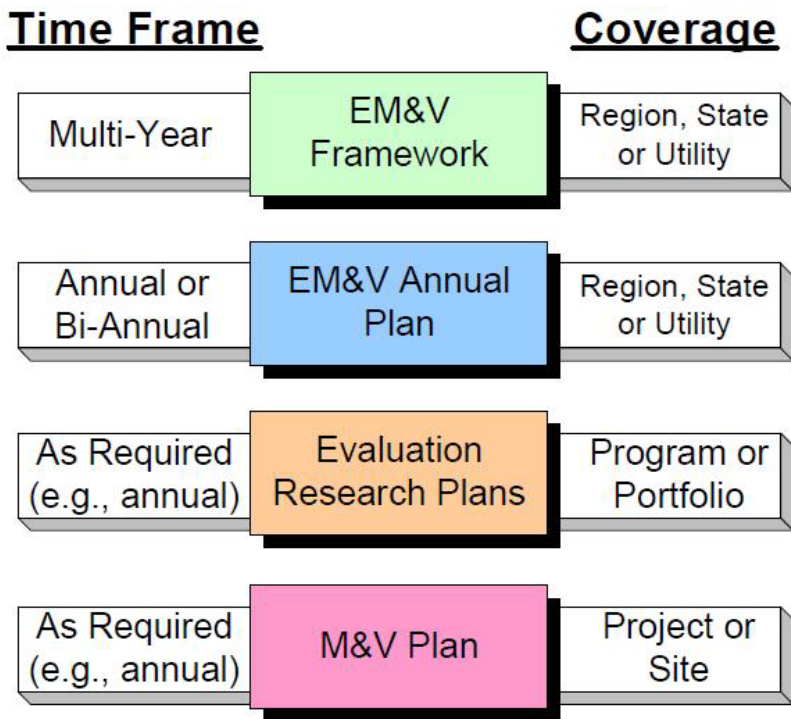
Time Frame

Coverage

Multi-Year

EM&V Framework

Region, State or Utility

Annual or Bi-Annual

EM&V Annual Plan

Region, State or Utility

As Required (e.g., annual)

Evaluation Research Plans

Program or Portfolio

As Required (e.g., annual)

M&V Plan

Project or Site